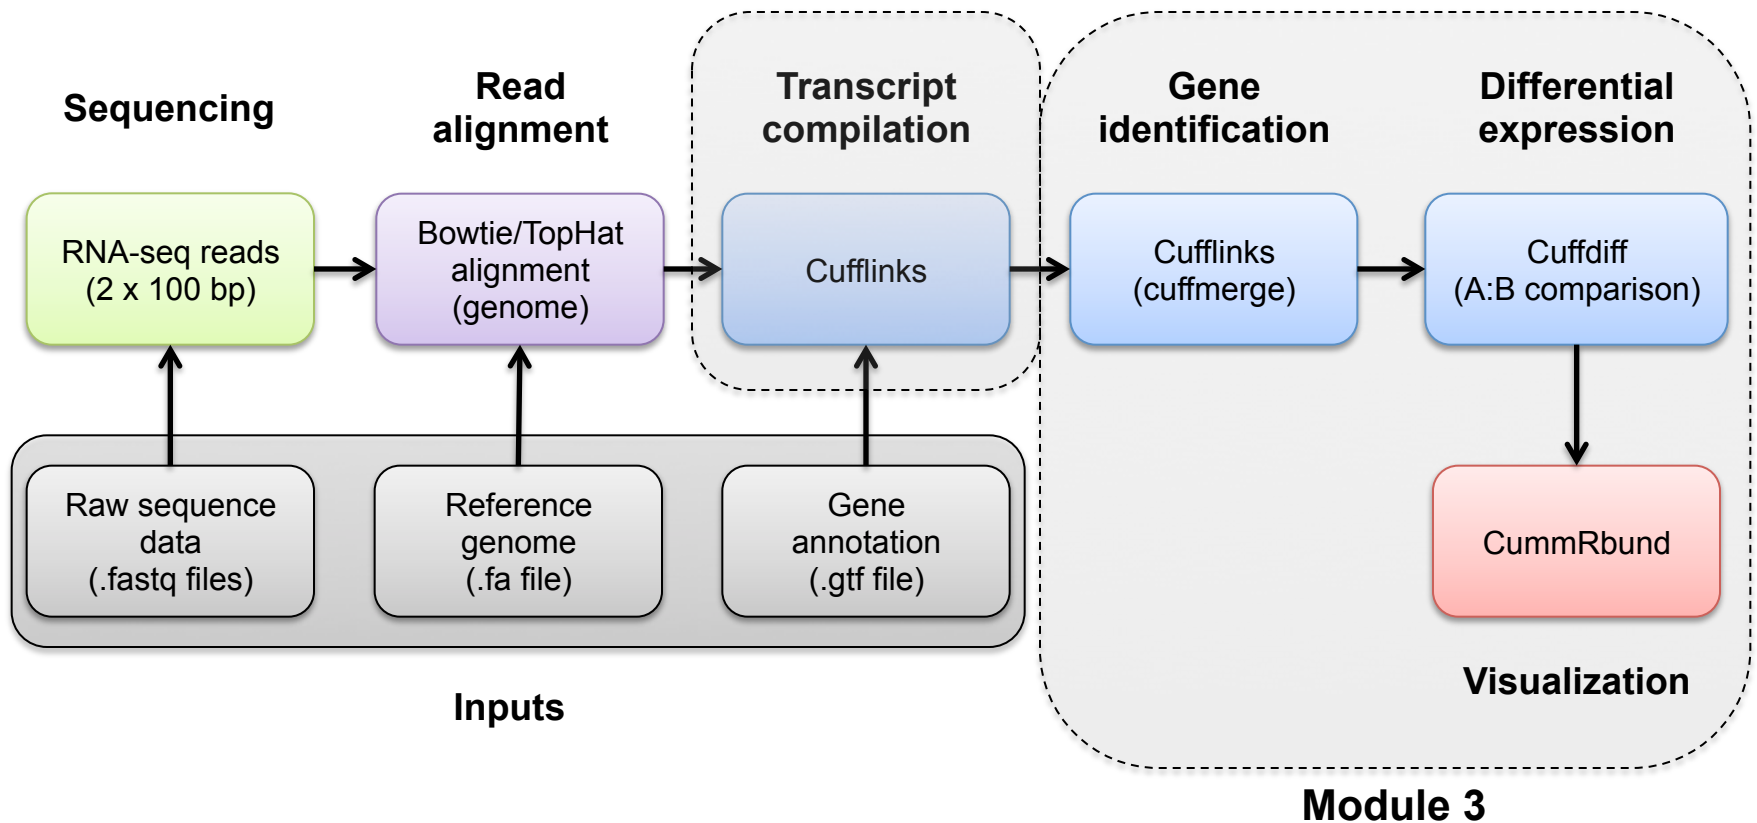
Sequencing

Read alignment

Transcript compilation

Gene identification

Differential expression

RNA-seq reads (2 x 100 bp)

Bowtie/TopHat alignment (genome)

Cufflinks

Cufflinks (cuffmerge)

Cuffdiff (A:B comparison)

Raw sequence data (.fastq files)

Reference genome (.fa file)

Gene annotation (.gtf file)

CummRbund

Visualization

Inputs

Module 3